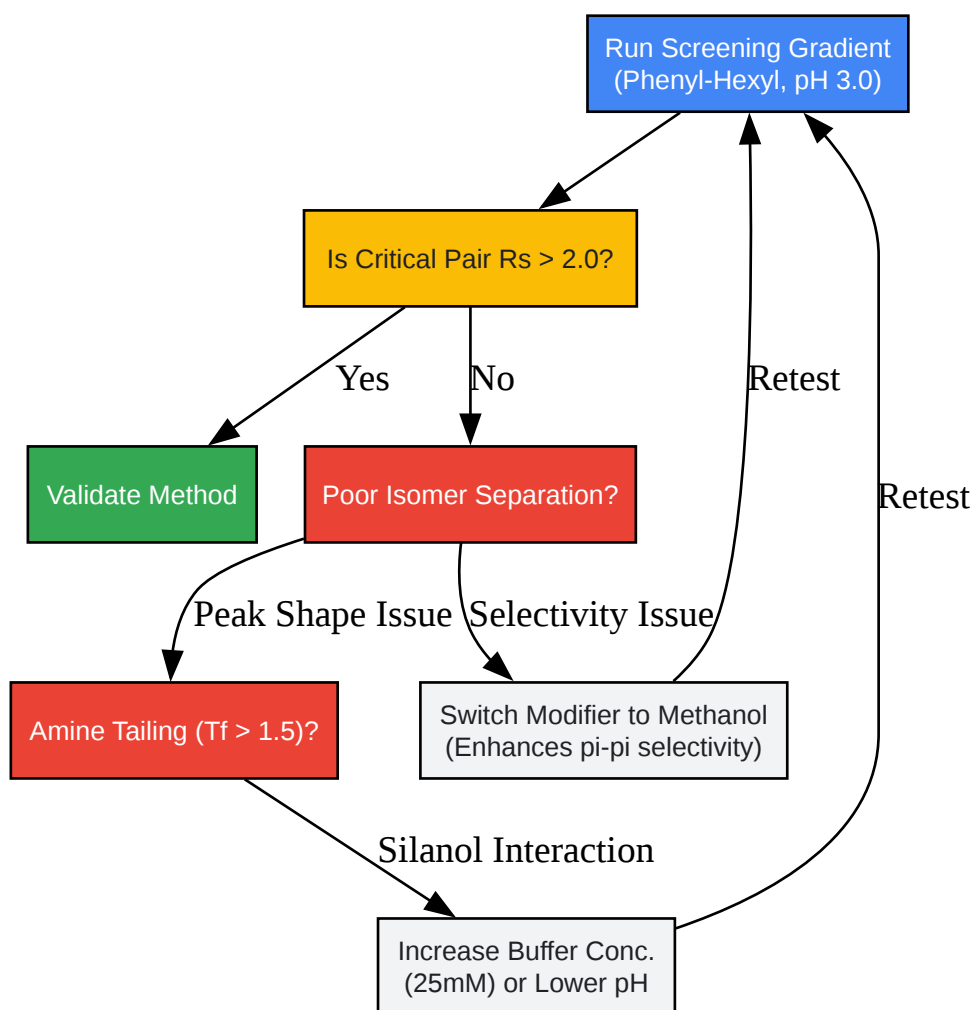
Run Screening Gradient (Phenyl-Hexyl, pH 3.0)

Is Critical Pair Rs > 2.0?

Yes

No

Retest

Validate Method

Poor Isomer Separation?

Retest

Peak Shape Issue

Selectivity Issue

Amine Tailing (Tf > 1.5)?

Switch Modifier to Methanol (Enhances pi-pi selectivity)

Silanol Interaction

Increase Buffer Conc. (25mM) or Lower pH